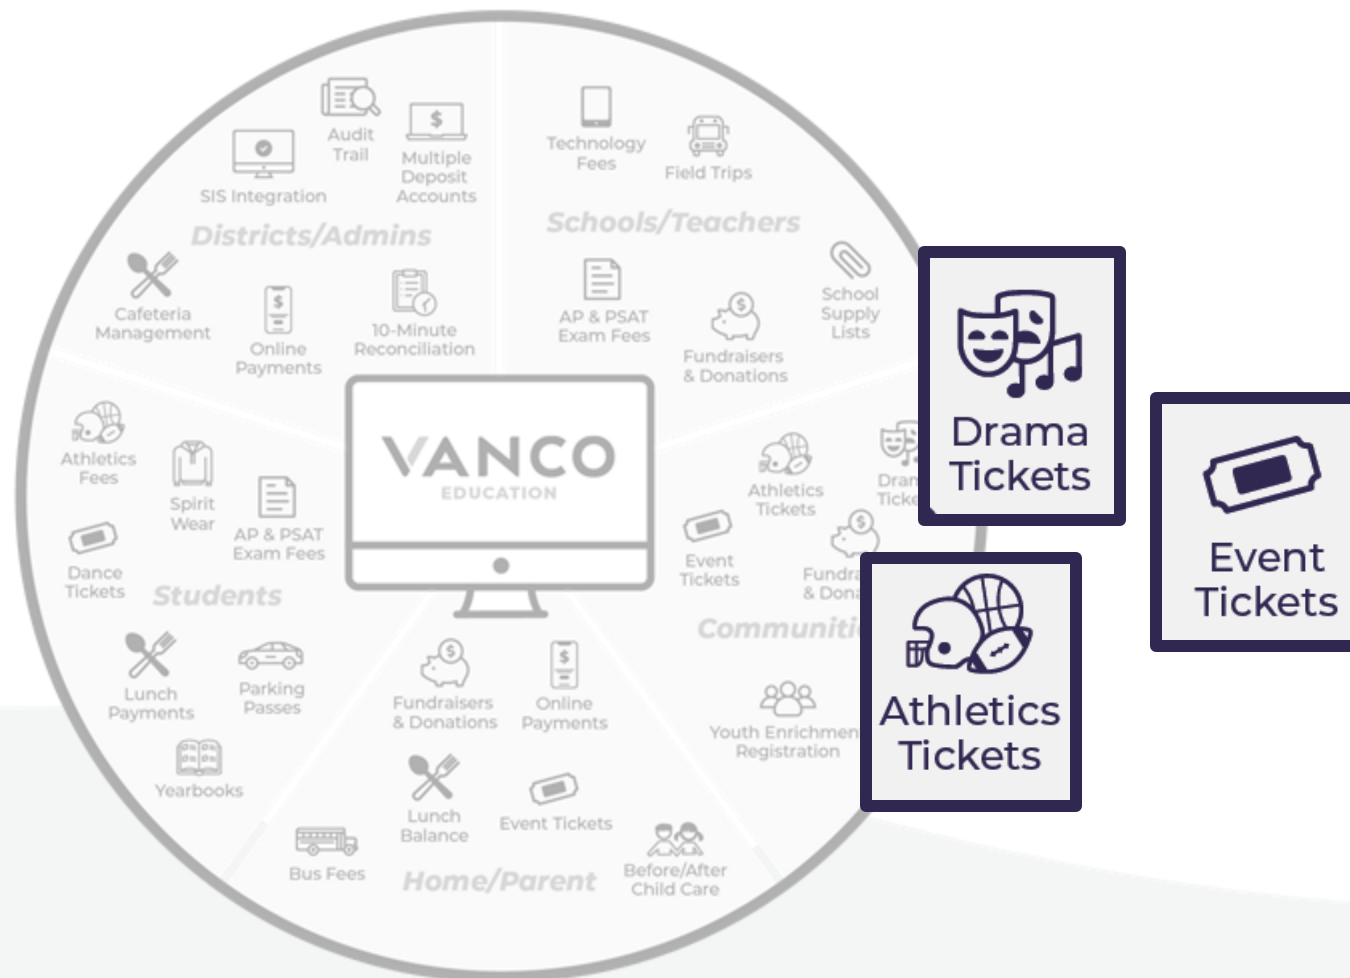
Audit Trail
SIS Integration
Multiple Deposit Accounts
Districts/Admins
Cafeteria Management
Online Payments
10-Minute Reconciliation

Technology Fees
Field Trips
Schools/Teachers
AP & PSAT Exam Fees
Fundraisers & Donations
School Supply Lists

Athletics Fees
Spirit Wear
AP & PSAT Exam Fees
Dance Tickets
Students
Lunch Payments
Parking Passes
Yearbooks

VANCO
EDUCATION

Athletics Tickets
Dram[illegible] Ticke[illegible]
Event Tickets
Fundra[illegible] & Dona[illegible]
Communiti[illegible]
Youth Enrichmen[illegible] Registration

Fundraisers & Donations
Online Payments
Lunch Balance
Event Tickets
Bus Fees
Home/Parent
Before/After Child Care

Drama Tickets

Event Tickets

Athletics Tickets